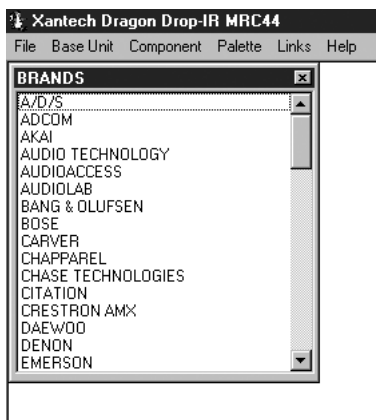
Xantech Dragon Drop-IR MRC44
File Base Unit Component Palette Links Help

BRANDS

A/D/S
ADCOM
AKAI
AUDIO TECHNOLOGY
AUDIOACCESS
AUDIOLAB
BANG & OLUFSEN
BOSE
CARVER
CHAPPAREL
CHASE TECHNOLOGIES
CITATION
CRESTRON AMX
DAEWOO
DENON
EMERSON